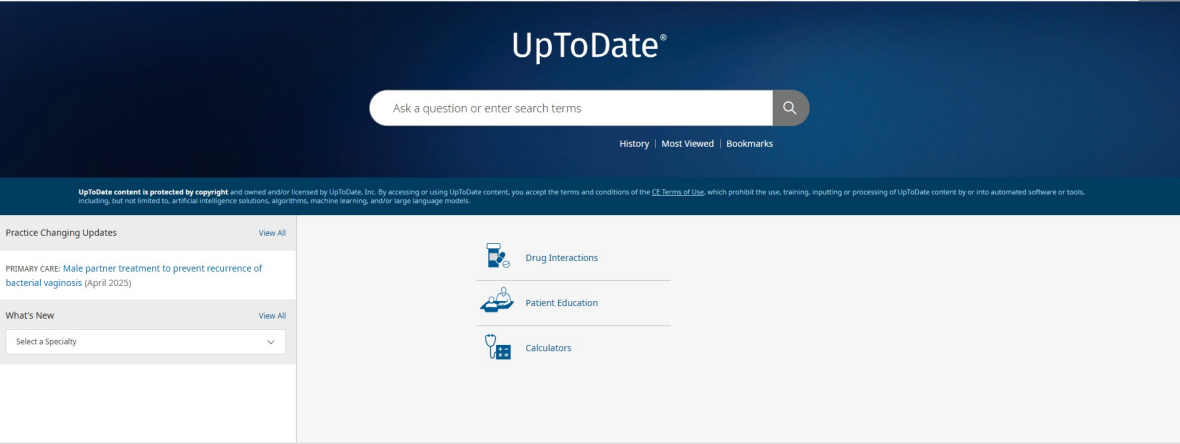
UpToDate®

Ask a question or enter search terms

History | Most Viewed | Bookmarks

UpToDate content is protected by copyright and owned and/or licensed by UpToDate, Inc. By accessing or using UpToDate content, you accept the terms and conditions of the CE Terms of Use, which prohibit the use, training, inputting or processing of UpToDate content by or into automated software or tools, including, but not limited to, artificial intelligence solutions, algorithms, machine learning, and/or large language models.

Practice Changing Updates View All

PRIMARY CARE: Male partner treatment to prevent recurrence of bacterial vaginosis (April 2025)

What's New View All

Select a Specialty

Drug Interactions

Patient Education

Calculators